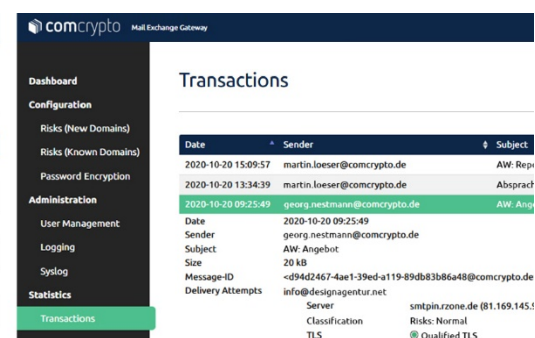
comcrypto Mail Exchange Gateway

Dashboard
Configuration
Risks (New Domains)
Risks (Known Domains)
Password Encryption
Administration
User Management
Logging
Syslog
Statistics
Transactions

Transactions

| Date | Sender | Subject |
|---|---|---|
| 2020-10-20 15:09:57 | martin.loeser@comcrypto.de | AW: Rep |
| 2020-10-20 13:34:39 | martin.loeser@comcrypto.de | Absprach |
| 2020-10-20 09:25:49 | georg.nestmann@comcrypto.de | AW: Ang |

Date 2020-10-20 09:25:49
Sender georg.nestmann@comcrypto.de
Subject AW: Angebot
Size 20 kB
Message-ID <d94d2467-4ae1-39ed-a119-89db83b86a48@comcrypto.de
Delivery Attempts info@designagentur.net
Server smtpin.rzone.de (81.169.145.
Classification Risks: Normal
TLS Qualified TLS